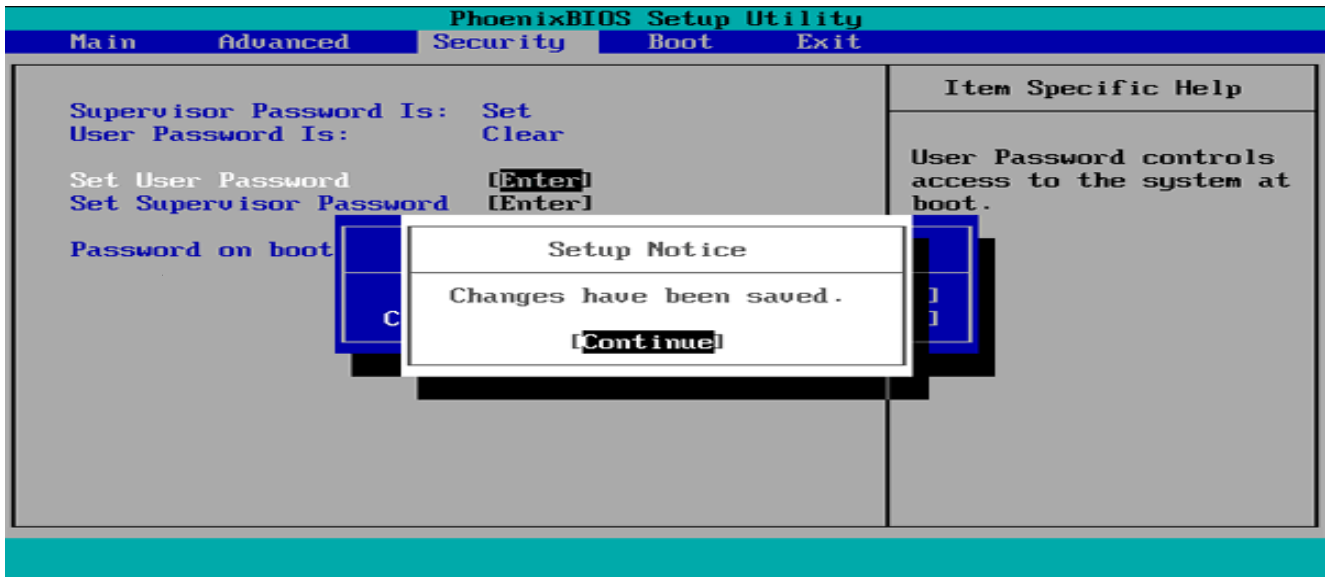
PhoenixBIOS Setup Utility

Main Advanced Security Boot Exit

Supervisor Password Is: Set
User Password Is: Clear

Set User Password [Enter]
Set Supervisor Password [Enter]

Password on boot

C

Setup Notice

Changes have been saved.

[Continue]

]
]

Item Specific Help

User Password controls access to the system at boot.